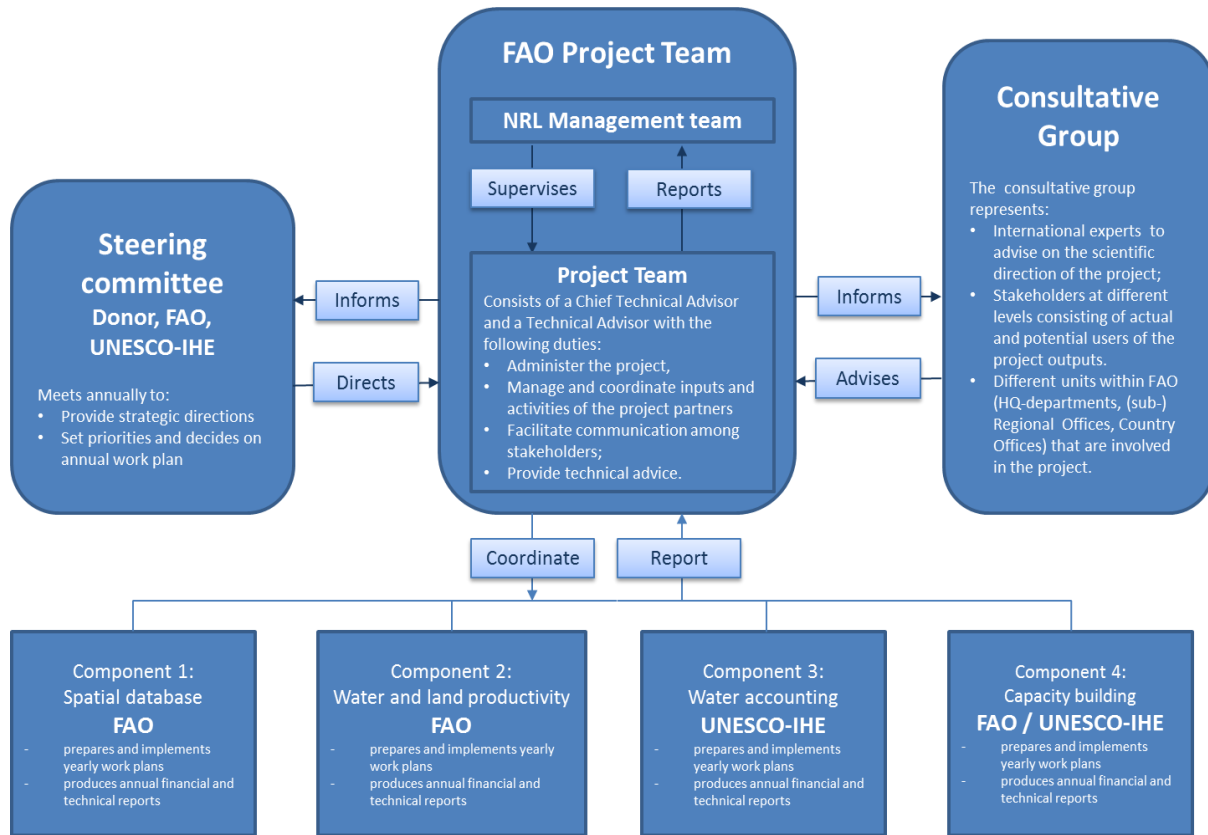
FAO Project Team

NRL Management team

Supervises

Reports

Project Team

Consists of a Chief Technical Advisor and a Technical Advisor with the following duties:

- Administer the project,
- Manage and coordinate inputs and activities of the project partners
- Facilitate communication among stakeholders;
- Provide technical advice.

Steering committee
Donor, FAO, UNESCO-IHE

Meets annually to:

- Provide strategic directions
- Set priorities and decides on annual work plan

Informs

Directs

Consultative Group

The consultative group represents:

- International experts to advise on the scientific direction of the project;
- Stakeholders at different levels consisting of actual and potential users of the project outputs.
- Different units within FAO (HQ-departments, (sub-) Regional Offices, Country Offices) that are involved in the project.

Informs

Advises

Coordinate

Report

Component 1:
Spatial database
FAO

- prepares and implements yearly work plans
- produces annual financial and technical reports

Component 2:
Water and land productivity
FAO

- prepares and implements yearly work plans
- produces annual financial and technical reports

Component 3:
Water accounting
UNESCO-IHE

- prepares and implements yearly work plans
- produces annual financial and technical reports

Component 4:
Capacity building
FAO / UNESCO-IHE

- prepares and implements yearly work plans
- produces annual financial and technical reports